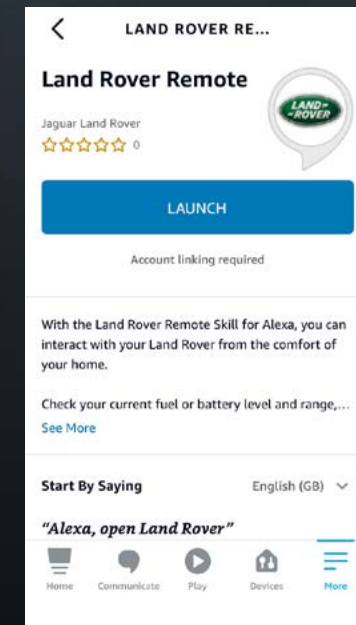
LAND ROVER RE...

Land Rover Remote

LAND-ROVER

Jaguar Land Rover
☆☆☆☆☆ 0

LAUNCH

Account linking required

With the Land Rover Remote Skill for Alexa, you can interact with your Land Rover from the comfort of your home.

Check your current fuel or battery level and range,...
See More

Start By Saying

English (GB)

"Alexa, open Land Rover"

Home Communicate Play Devices More